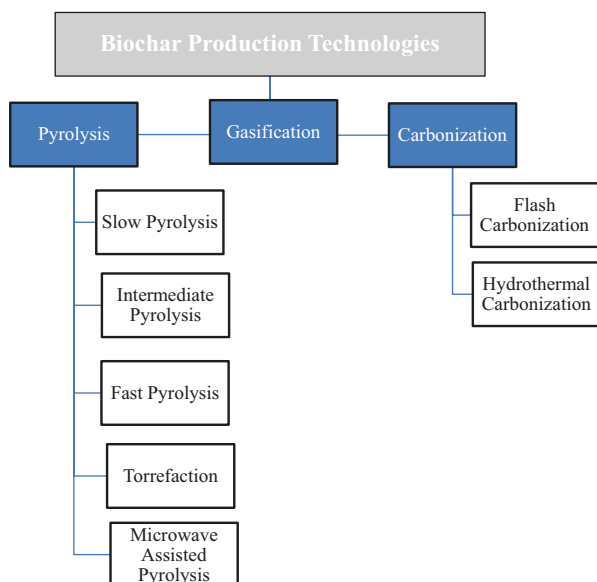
Biochar Production Technologies

Pyrolysis

Gasification

Carbonization

Slow Pyrolysis

Intermediate Pyrolysis

Fast Pyrolysis

Torrefaction

Microwave Assisted Pyrolysis

Flash Carbonization

Hydrothermal Carbonization